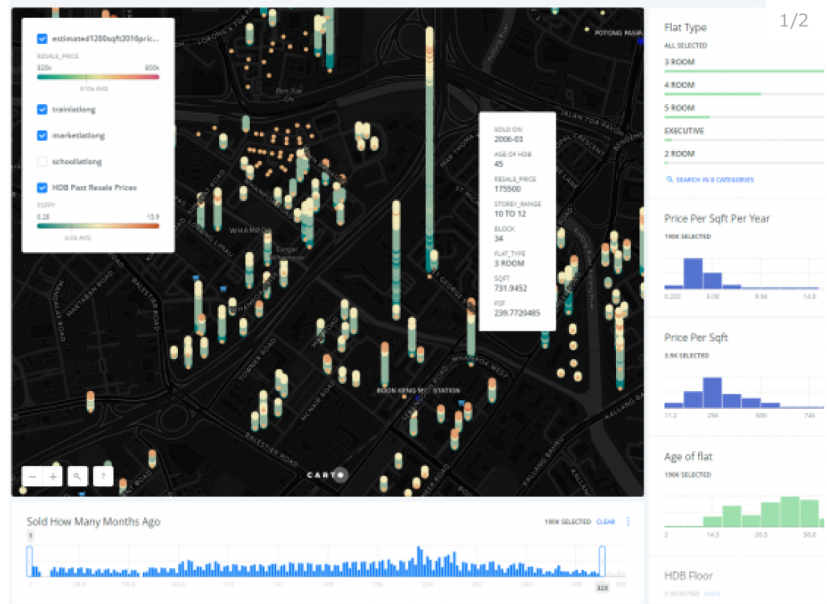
estimated1200sqft2016pric...

RESALE_PRICE

320k

800k

510k AVG

trainlatlong

marketlatlong

schoollatlong

HDB Past Resale Prices

PSFPY

0.28

13.9

6.04 AVG

SOLD ON
2006-03
AGE OF HDB
45
RESALE_PRICE
175500
STOREY_RANGE
10 TO 12
BLOCK
34
FLAT_TYPE
3 ROOM
SQFT
731.9452
PSF
239.7720485

WHAMPOA

BOON KENG MRT STATION

POTONG PASIR

CARTO

Sold How Many Months Ago

190K SELECTED CLEAR

1

323

Flat Type

1/2

ALL SELECTED

3 ROOM

4 ROOM

5 ROOM

EXECUTIVE

2 ROOM

SEARCH IN 8 CATEGORIES

Price Per Sqft Per Year

190K SELECTED

0.223

5.08

9.94

14.8

Price Per Sqft

3.5K SELECTED

11.2

266

500

745

Age of flat

190K SELECTED

2

14.3

26.5

38.8

HDB Floor